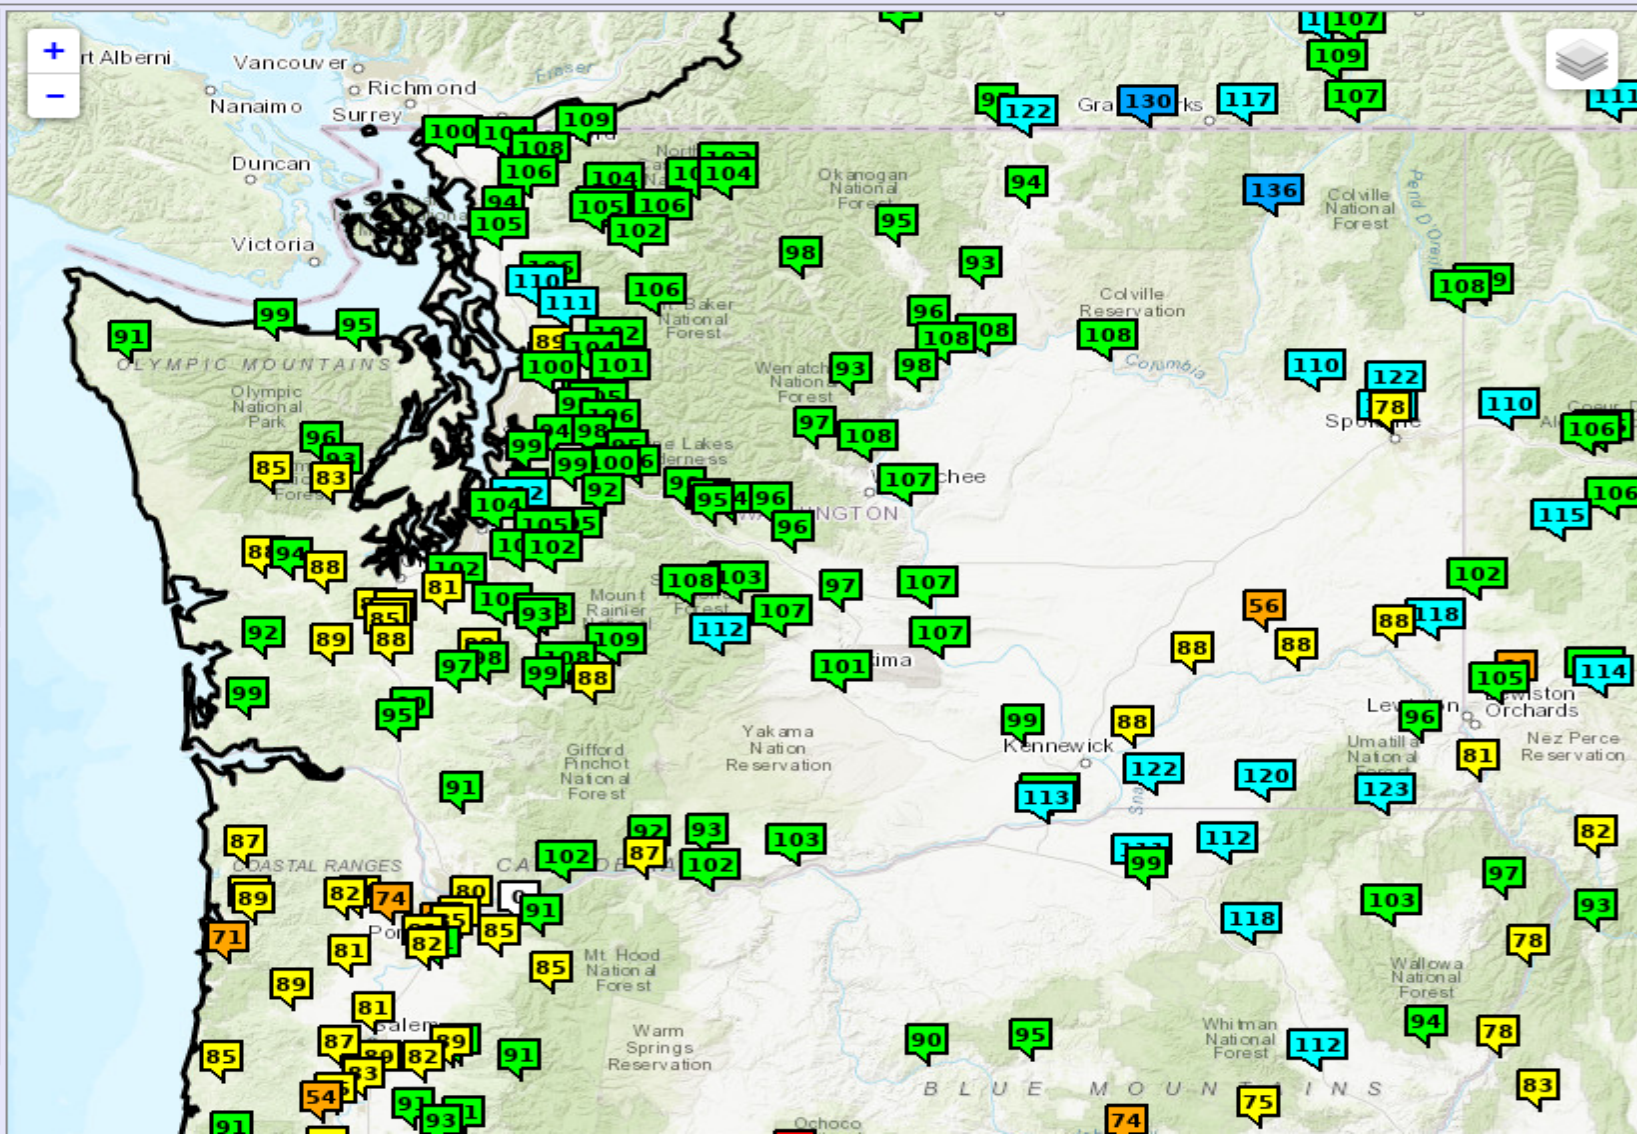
+
−
rt Alberni
Vancouver
Richmond
Nanaimo
Surrey
Fraser
Duncan
Victoria
OLYMPIC MOUNTAINS
Olympic National Park
Okanogan National Forest
Baker National Forest
Colville National Forest
Colville Reservation
Columbia
Pend Oreille
Wenatchee National Forest
Spokane
Wenatchee
WASHINGTON
Mount Rainier National Forest
Yakima
Yakama Nation Reservation
Gifford Pinchot National Forest
Kennewick
Lewiston
Clarkston
Orchards
Umatilla National Forest
Nez Perce Reservation
COASTAL RANGES
CASCADE
Portland
Mt Hood National Forest
Salem
Warm Springs Reservation
Wallowa National Forest
Whitman National Forest
BLUE MOUNTAINS
Ochoco
107
109
107
122
130
117
111
136
100
104
109
108
106
104
104
94
105
106
105
102
94
95
98
93
110
111
106
108
91
99
95
89
102
96
108
108
108
100
101
93
98
110
122
78
110
106
97
108
99
94
98
96
85
93
83
99
100
92
107
104
105
102
95
96
96
115
106
88
94
88
102
81
108
103
97
107
102
56
88
118
85
93
92
89
88
112
107
107
109
88
88
98
97
99
88
101
114
105
99
95
99
96
88
81
91
122
120
113
123
87
82
92
93
102
103
102
87
99
112
97
89
82
74
80
91
103
93
71
82
85
118
78
81
85
89
81
94
78
85
87
82
89
91
90
95
112
83
54
91
93
91
75
74